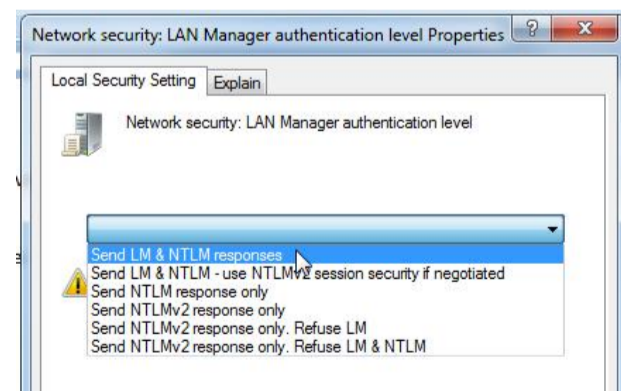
Network security: LAN Manager authentication level Properties

?

X

Local Security Setting

Explain

Network security: LAN Manager authentication level

Send LM & NTLM responses
Send LM & NTLM - use NTLMv2 session security if negotiated
Send NTLM response only
Send NTLMv2 response only
Send NTLMv2 response only. Refuse LM
Send NTLMv2 response only. Refuse LM & NTLM